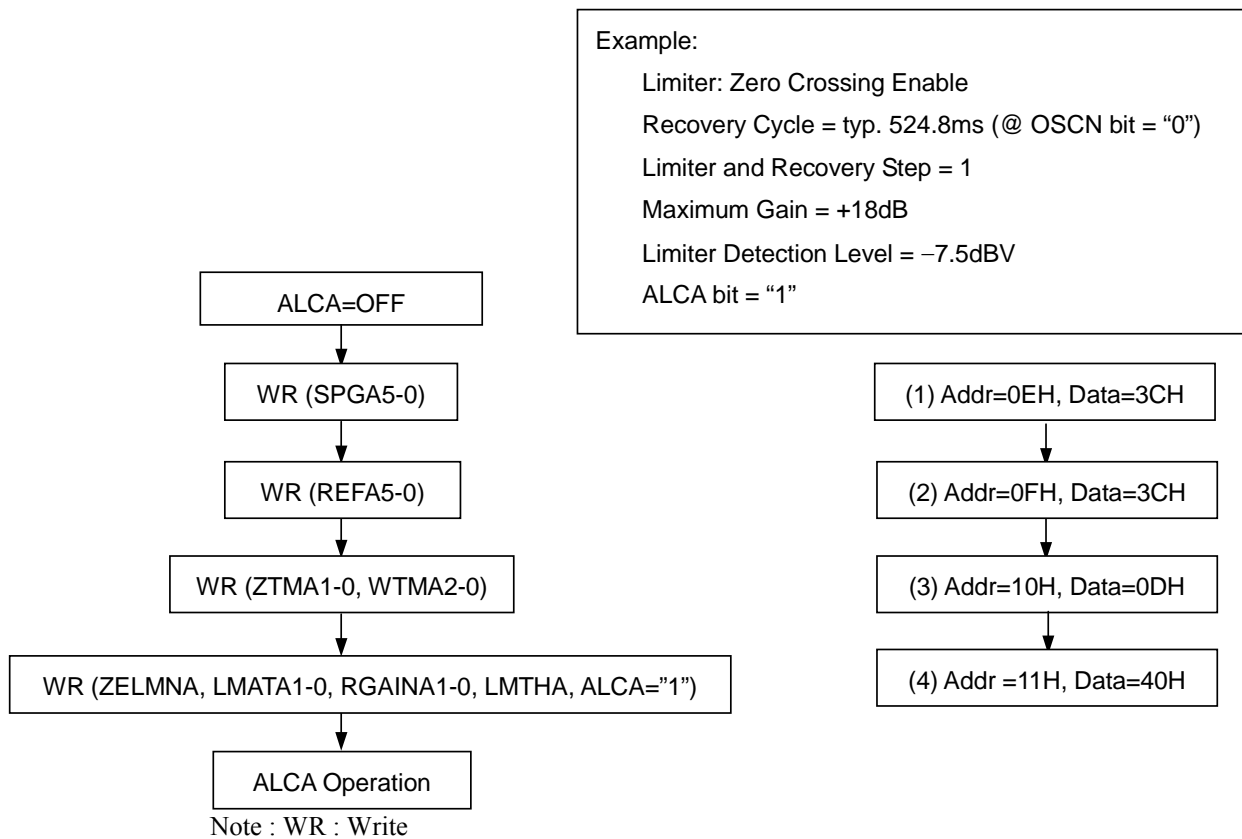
Example:

Limiter: Zero Crossing Enable

Recovery Cycle = typ. 524.8ms (@ OSCN bit = “0”)

Limiter and Recovery Step = 1

Maximum Gain = +18dB

Limiter Detection Level = −7.5dBV

ALCA bit = “1”

ALCA=OFF

WR (SPGA5-0)

WR (REFA5-0)

WR (ZTMA1-0, WTMA2-0)

WR (ZELMNA, LMATA1-0, RGAINA1-0, LMTHA, ALCA=”1”)

ALCA Operation

Note : WR : Write

(1) Addr=0EH, Data=3CH

(2) Addr=0FH, Data=3CH

(3) Addr=10H, Data=0DH

(4) Addr =11H, Data=40H